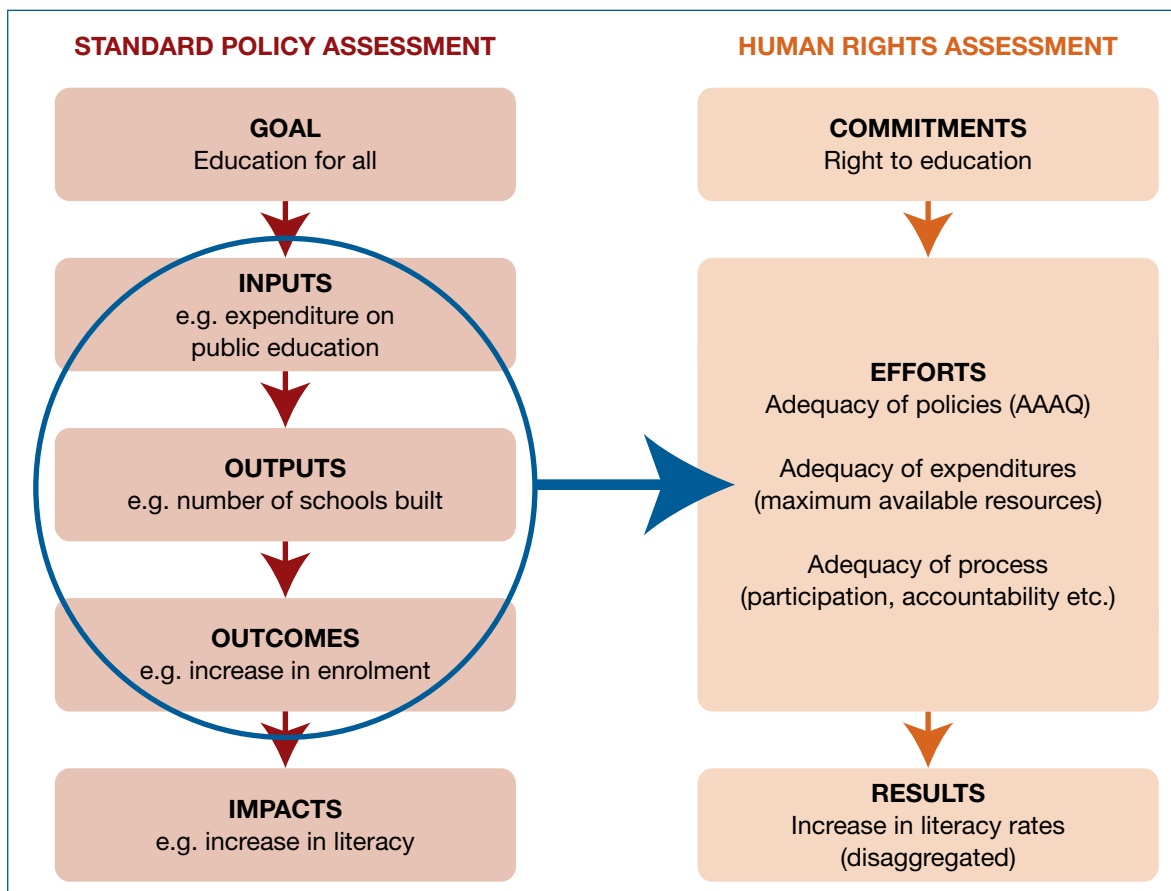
STANDARD POLICY ASSESSMENT

GOAL
Education for all

INPUTS
e.g. expenditure on public education

OUTPUTS
e.g. number of schools built

OUTCOMES
e.g. increase in enrolment

IMPACTS
e.g. increase in literacy

HUMAN RIGHTS ASSESSMENT

COMMITMENTS
Right to education

EFFORTS
Adequacy of policies (AAAQ)

Adequacy of expenditures (maximum available resources)

Adequacy of process (participation, accountability etc.)

RESULTS
Increase in literacy rates (disaggregated)